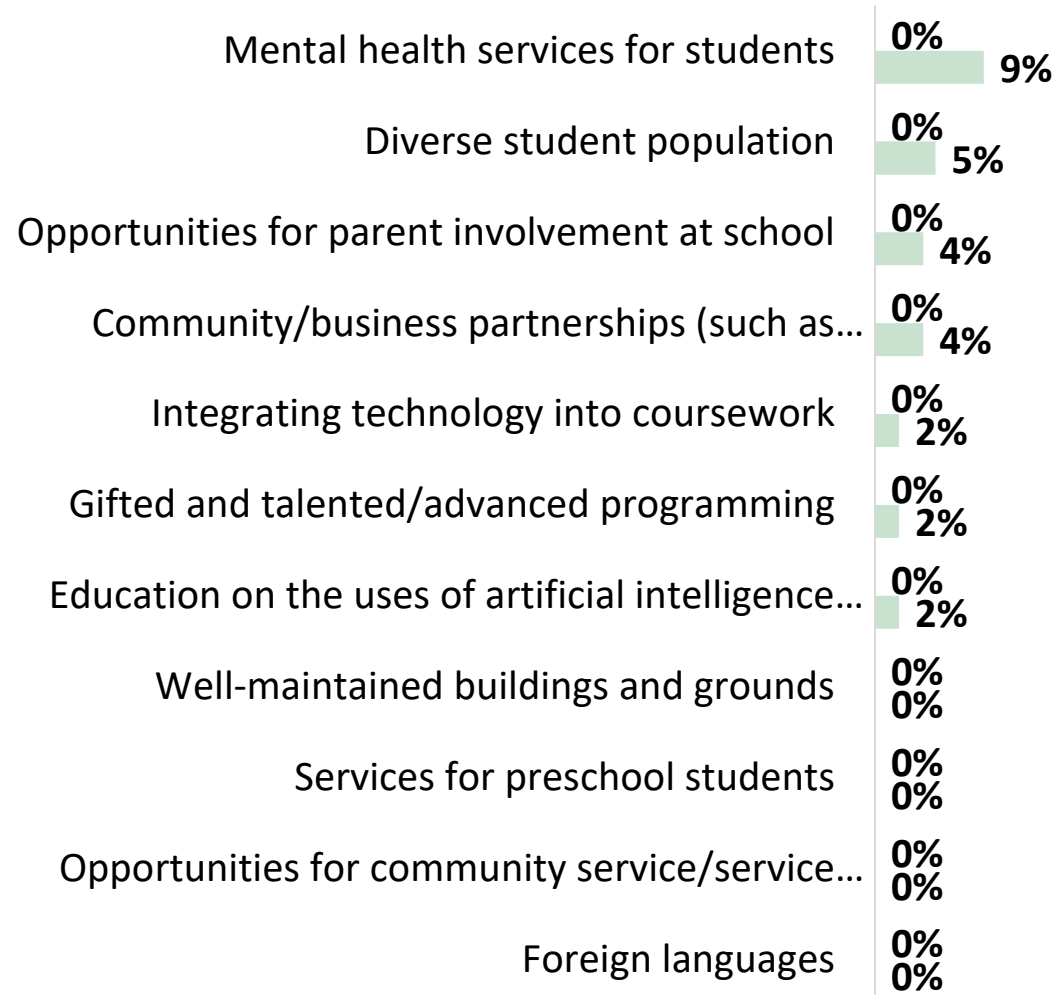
Mental health services for students 0% 9%

Diverse student population 0% 5%

Opportunities for parent involvement at school 0% 4%

Community/business partnerships (such as… 0% 4%

Integrating technology into coursework 0% 2%

Gifted and talented/advanced programming 0% 2%

Education on the uses of artificial intelligence… 0% 2%

Well-maintained buildings and grounds 0% 0%

Services for preschool students 0% 0%

Opportunities for community service/service… 0% 0%

Foreign languages 0% 0%